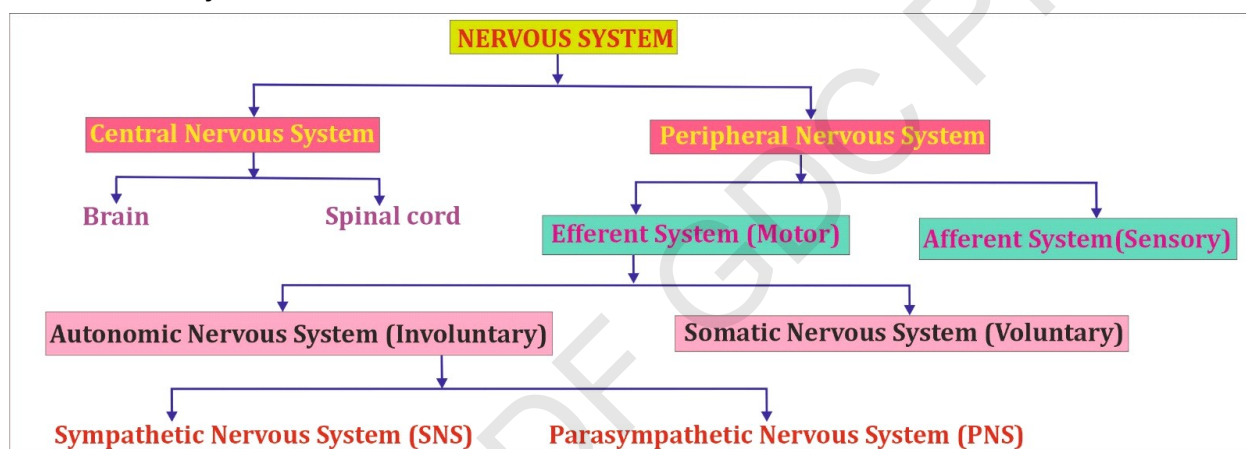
NERVOUS SYSTEM

Central Nervous System

Brain

Spinal cord

Peripheral Nervous System

Efferent System (Motor)

Afferent System(Sensory)

Autonomic Nervous System (Involuntary)

Somatic Nervous System (Voluntary)

Sympathetic Nervous System (SNS)

Parasympathetic Nervous System (PNS)

PDF GDC P